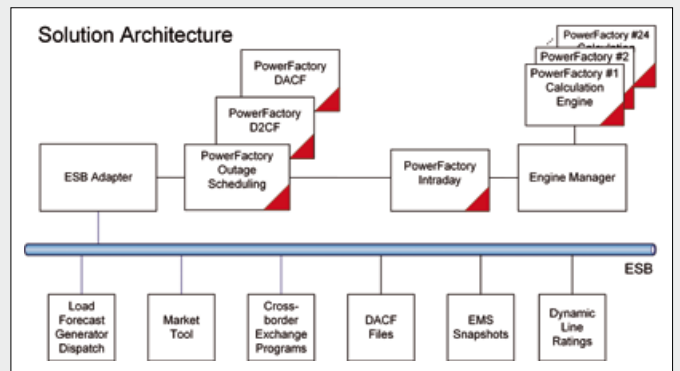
Solution Architecture

PowerFactory DACF

PowerFactory D2CF

ESB Adapter

PowerFactory Outage Scheduling

PowerFactory Intraday

PowerFactory #24 Calculation

PowerFactory #2

PowerFactory #1 Calculation Engine

Engine Manager

ESB

Load Forecast Generator Dispatch

Market Tool

Cross-border Exchange Programs

DACF Files

EMS Snapshots

Dynamic Line Ratings